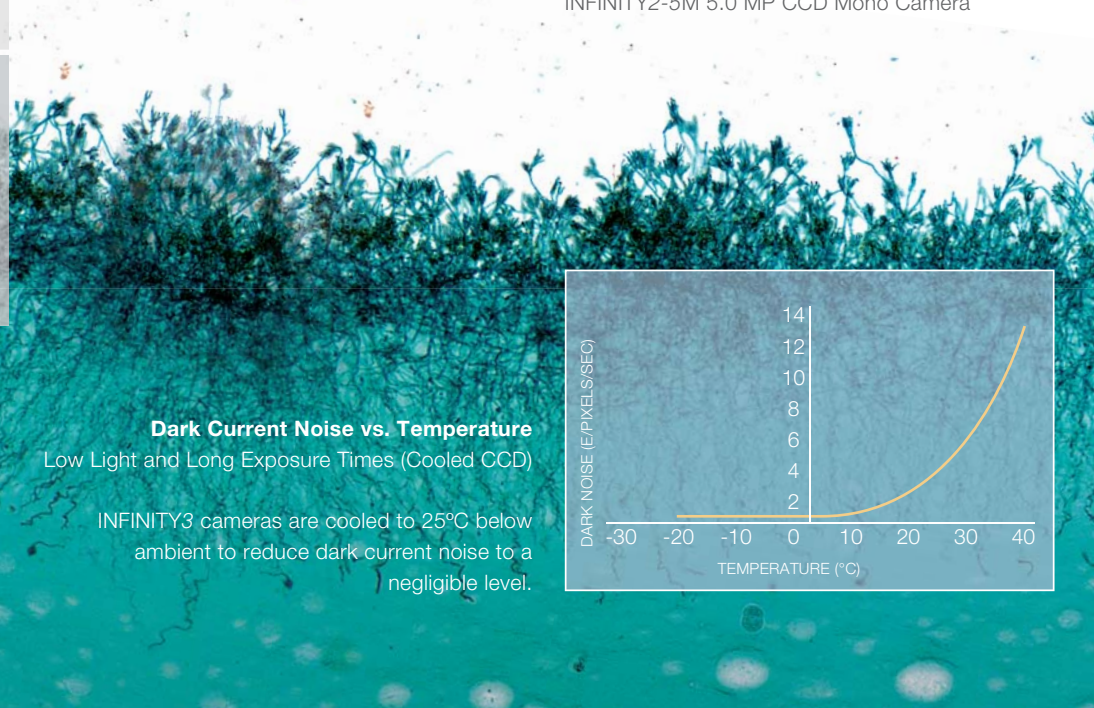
INFINITY2-5M 5.0 MP CCD Mono Camera

**Dark Current Noise vs. Temperature**
Low Light and Long Exposure Times (Cooled CCD)

INFINITY*3* cameras are cooled to 25ºC below ambient to reduce dark current noise to a negligible level.

14
12
10
8
6
4
2
DARK NOISE (E/PIXELS/SEC)
-30 -20 -10 0 10 20 30 40
TEMPERATURE (°C)